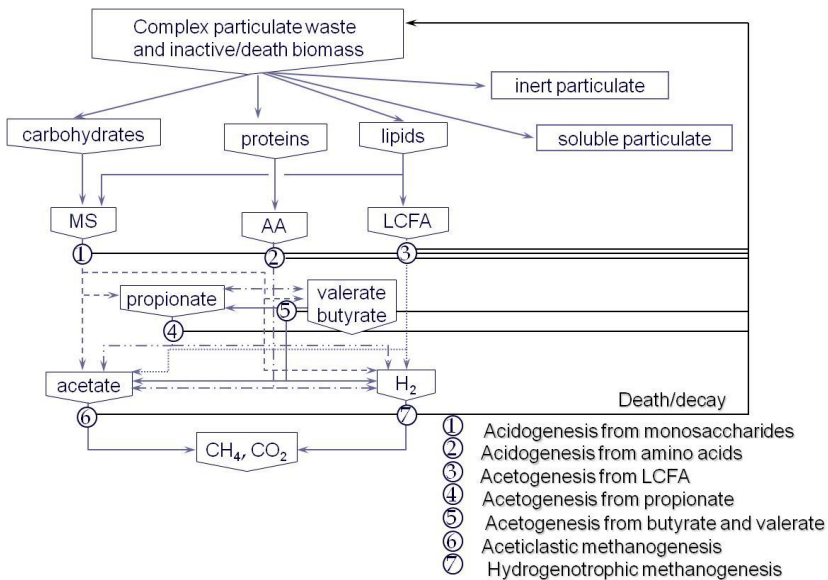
Complex particulate waste and inactive/death biomass

inert particulate

carbohydrates

proteins

lipids

soluble particulate

MS

AA

LCFA

①

②

③

propionate

valerate butyrate

⑤

④

acetate

$H_2$

Death/decay

⑥

⑦

$CH_4$, $CO_2$

① Acidogenesis from monosaccharides
② Acidogenesis from amino acids
③ Acetogenesis from LCFA
④ Acetogenesis from propionate
⑤ Acetogenesis from butyrate and valerate
⑥ Aceticlastic methanogenesis
⑦ Hydrogenotrophic methanogenesis